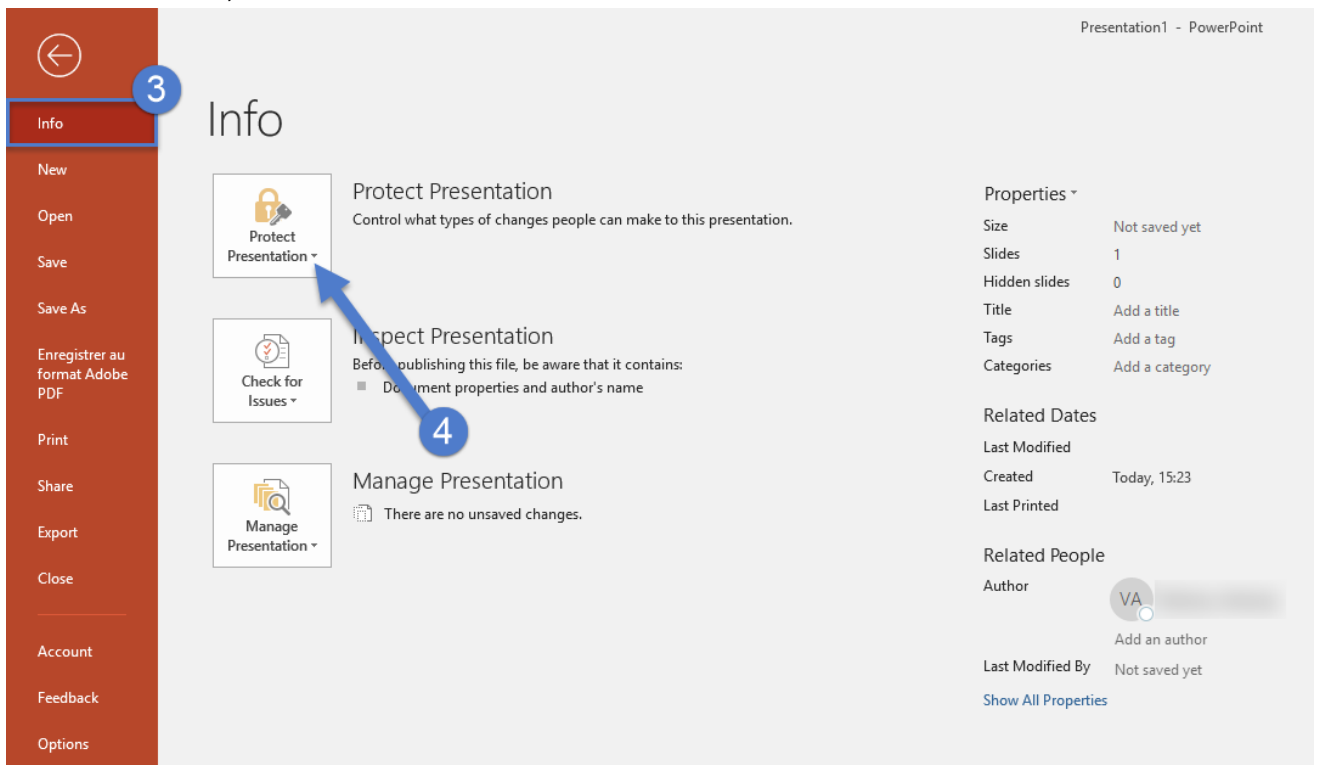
Presentation1 - PowerPoint

3

Info

New

Open

Save

Save As

Enregistrer au format Adobe PDF

Print

Share

Export

Close

Account

Feedback

Options

Info

Protect Presentation

Protect Presentation

Control what types of changes people can make to this presentation.

Check for Issues

I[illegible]spect Presentation

Befo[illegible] publishing this file, be aware that it contains:

Do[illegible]ument properties and author's name

4

Manage Presentation

Manage Presentation

There are no unsaved changes.

Properties

| Size | Not saved yet |
|---|---|
| Slides | 1 |
| Hidden slides | 0 |
| Title | Add a title |
| Tags | Add a tag |
| Categories | Add a category |

Related Dates

| Last Modified | |
|---|---|
| Created | Today, 15:23 |
| Last Printed | |

Related People

Author

VA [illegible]

Add an author

Last Modified By Not saved yet

Show All Properties